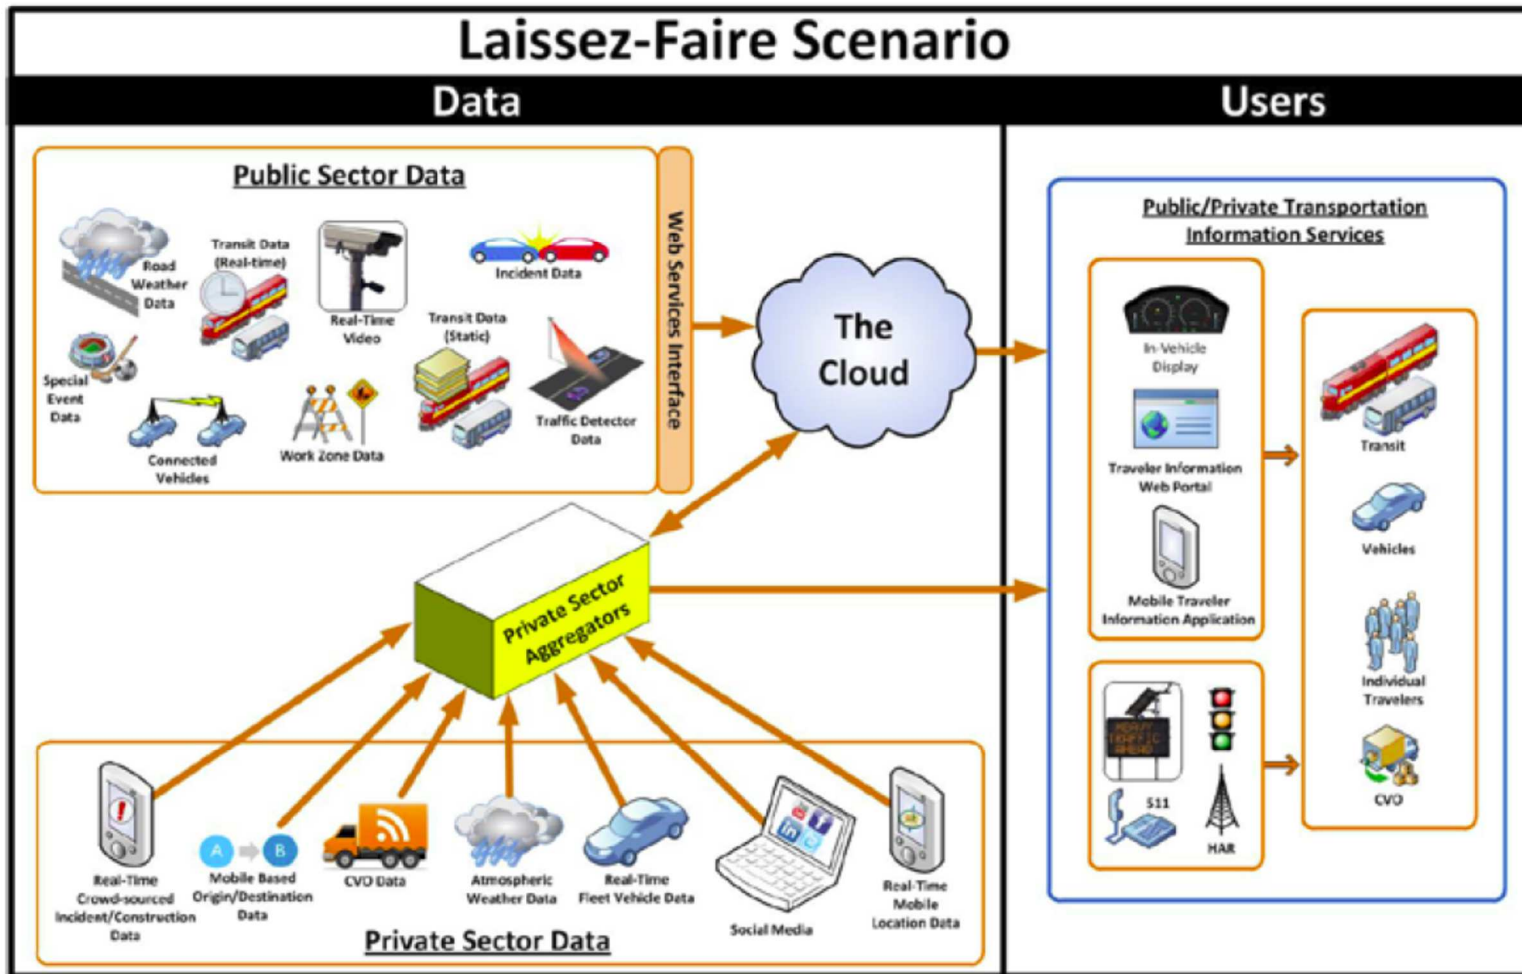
Laissez-Faire Scenario

Data

Users

Public Sector Data

Road Weather Data

Transit Data (Real-time)

Real-Time Video

Incident Data

Special Event Data

Transit Data (Static)

Traffic Detector Data

Connected Vehicles

Work Zone Data

Web Services Interface

The Cloud

Private Sector Aggregators

Public/Private Transportation Information Services

In-Vehicle Display

Traveler Information Web Portal

Mobile Traveler Information Application

511

HAR

Transit

Vehicles

Individual Travelers

CVO

A

B

Real-Time Crowd-sourced Incident/Construction Data

Mobile Based Origin/Destination Data

CVO Data

Atmospheric Weather Data

Real-Time Fleet Vehicle Data

Social Media

Real-Time Mobile Location Data

Private Sector Data